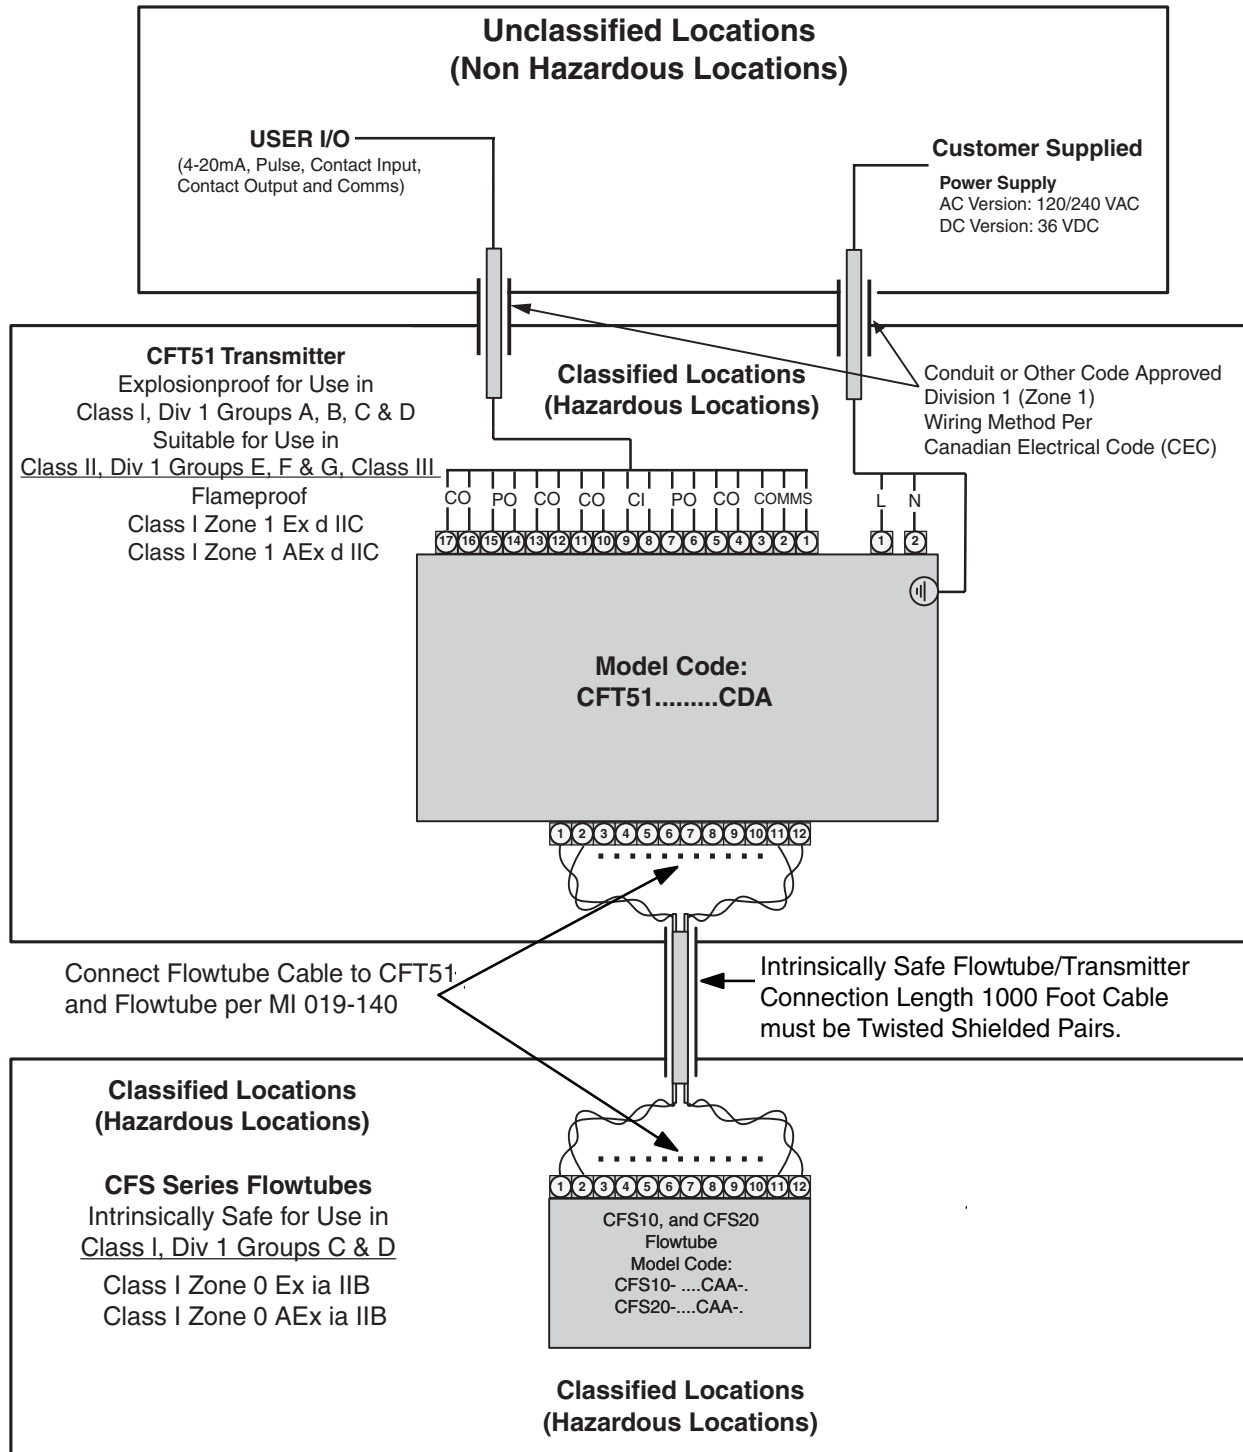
Unclassified Locations
(Non Hazardous Locations)

USER I/O
(4-20mA, Pulse, Contact Input, Contact Output and Comms)

Customer Supplied
Power Supply
AC Version: 120/240 VAC
DC Version: 36 VDC

CFT51 Transmitter
Explosionproof for Use in
Class I, Div 1 Groups A, B, C & D
Suitable for Use in
Class II, Div 1 Groups E, F & G, Class III
Flameproof
Class I Zone 1 Ex d IIC
Class I Zone 1 AEx d IIC

Classified Locations
(Hazardous Locations)

Conduit or Other Code Approved
Division 1 (Zone 1)
Wiring Method Per
Canadian Electrical Code (CEC)

CO PO CO CO CI PO CO COMMS L N

17 16 15 14 13 12 11 10 9 8 7 6 5 4 3 2 1 1 2

Model Code:
CFT51.........CDA

1 2 3 4 5 6 7 8 9 10 11 12

Connect Flowtube Cable to CFT51 and Flowtube per MI 019-140

Intrinsically Safe Flowtube/Transmitter Connection Length 1000 Foot Cable must be Twisted Shielded Pairs.

Classified Locations
(Hazardous Locations)

CFS Series Flowtubes
Intrinsically Safe for Use in
Class I, Div 1 Groups C & D
Class I Zone 0 Ex ia IIB
Class I Zone 0 AEx ia IIB

1 2 3 4 5 6 7 8 9 10 11 12

CFS10, and CFS20
Flowtube
Model Code:
CFS10- ....CAA-.
CFS20-....CAA-.

Classified Locations
(Hazardous Locations)